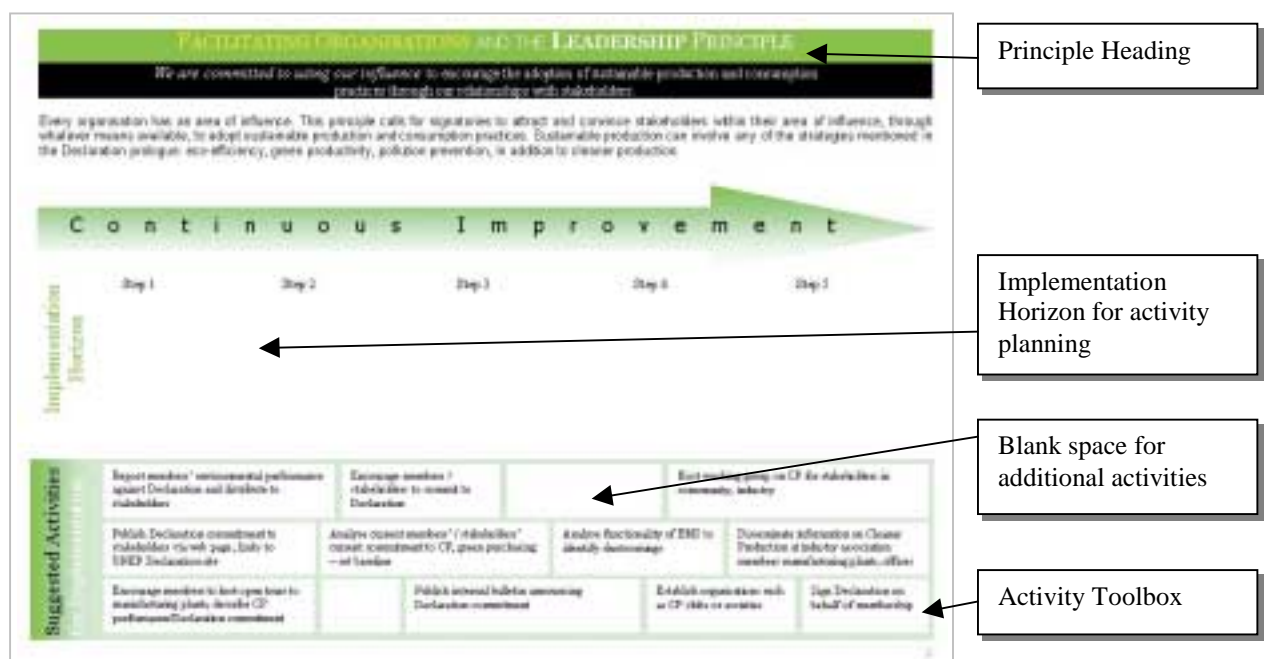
FACILITATING ORGANISATIONS AND THE LEADERSHIP PRINCIPLE

We are committed to using our influence to encourage the adoption of sustainable production and consumption practices through our relationships with stakeholders.

Every organisation has an area of influence. This principle calls for signatories to attract and convince stakeholders within their area of influence, through whatever means available, to adopt sustainable production and consumption practices. Sustainable production can involve any of the strategies mentioned in the Declaration prologue: eco-efficiency, green productivity, pollution prevention, in addition to cleaner production.

Continuous Improvement

Implementation Horizon

Step 1 Step 2 Step 3 Step 4 Step 5

Suggested Activities

| Report members' environmental performance against Declaration and distribute to stakeholders | Encourage members / stakeholders to commit to Declaration | | Host working group on CP for stakeholders in community, industry |
|---|---|---|---|
| Publish Declaration commitment to stakeholders via web page, links to UNEP Declaration site | Analyse current members' / stakeholders' current commitment to CP, green purchasing – set baseline | Analyse functionality of EMS to identify shortcomings | Disseminate information on Cleaner Production at industry association member manufacturing plants, offices |
| Encourage members to host open tours to manufacturing plants, describe CP performance/Declaration commitment | | Publish internal bulletin announcing Declaration commitment | Establish organisations such as CP clubs or societies | Sign Declaration on behalf of membership |

Principle Heading

Implementation Horizon for activity planning

Blank space for additional activities

Activity Toolbox